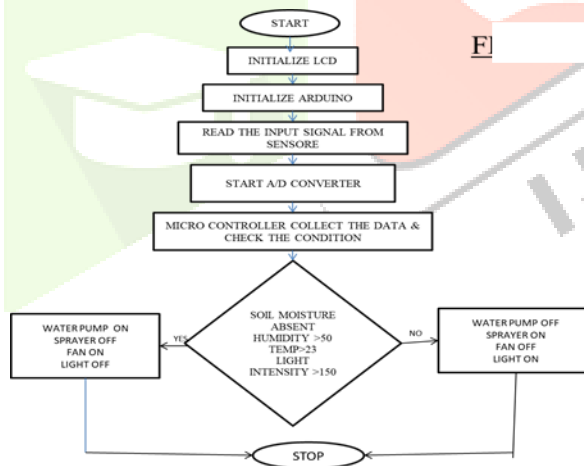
START

INITIALIZE LCD

INITIALIZE ARDUINO

READ THE INPUT SIGNAL FROM SENSORE

START A/D CONVERTER

MICRO CONTROLLER COLLECT THE DATA & CHECK THE CONDITION

SOIL MOISTURE ABSENT HUMIDITY >50 TEMP>23 LIGHT INTENSITY >150

YES

NO

WATER PUMP ON SPRAYER OFF FAN ON LIGHT OFF

WATER PUMP OFF SPRAYER ON FAN OFF LIGHT ON

STOP

F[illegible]